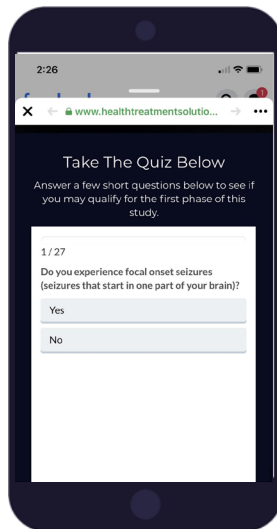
2:26

www.healthtreatmentsolutio...

Take The Quiz Below

Answer a few short questions below to see if you may qualify for the first phase of this study.

1 / 27

Do you experience focal onset seizures (seizures that start in one part of your brain)?

Yes

No